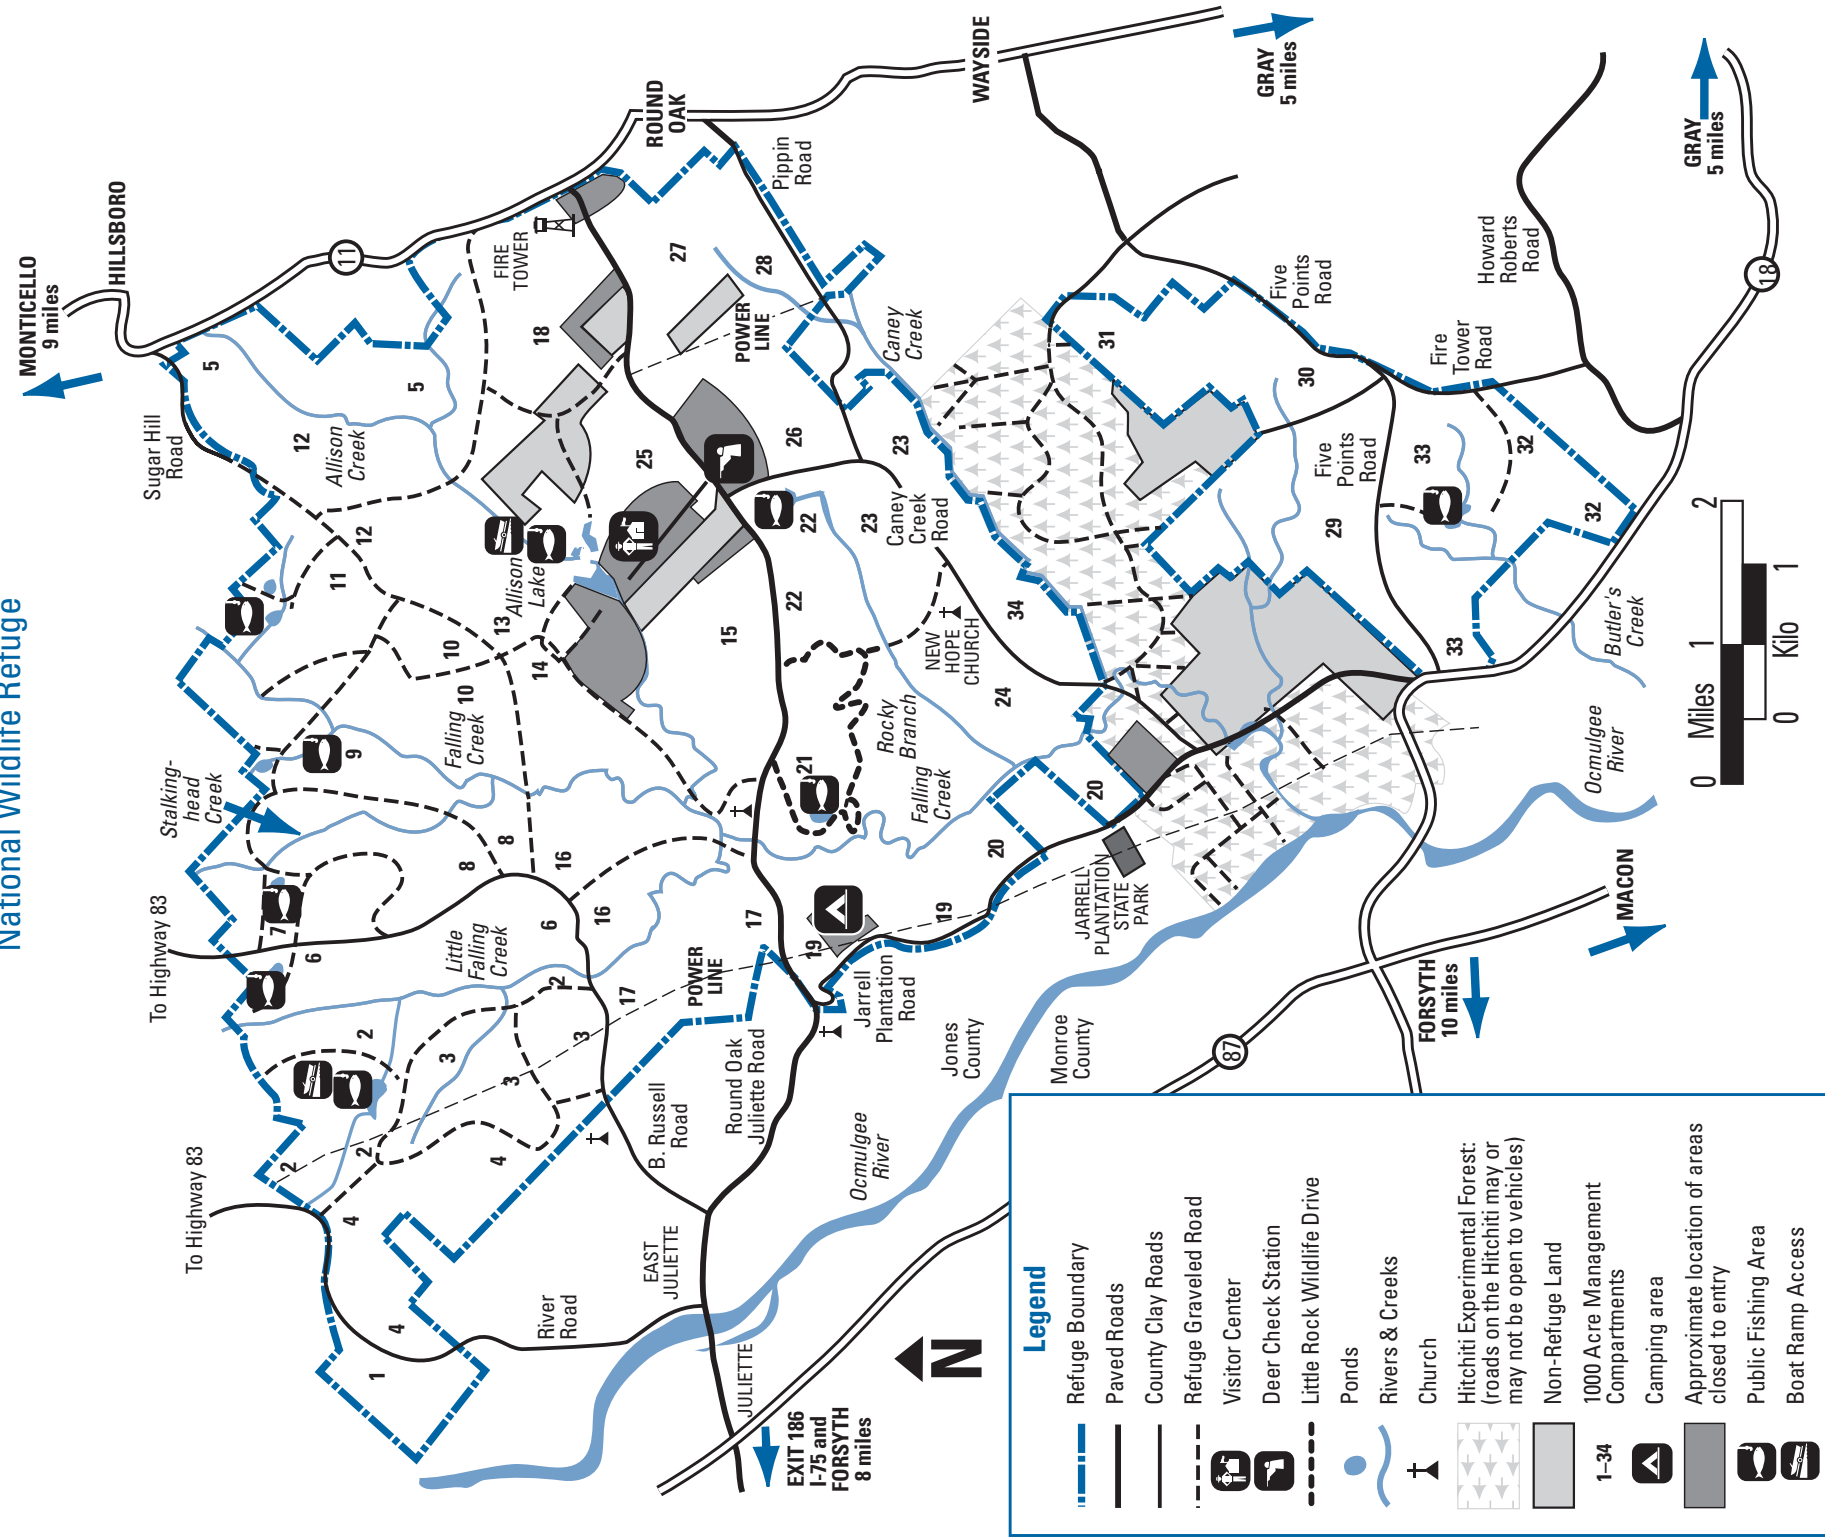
National Wildlife Refuge

MONTICELLO 9 miles

HILLSBORO

11

ROUND OAK

WAYSIDE

GRAY 5 miles

GRAY 5 miles

18

Pippin Road

FIRE TOWER

Sugar Hill Road

Allison Creek

Caney Creek

POWER LINE

Five Points Road

Fire Tower Road

Howard Roberts Road

Five Points Road

Allison Lake

Caney Creek Road

NEW HOPE CHURCH

Stalking-head Creek

Falling Creek

Rocky Branch

Falling Creek

Butler's Creek

Ocmulgee River

To Highway 83

Little Falling Creek

POWER LINE

Jarrell Plantation Road

JARRELL PLANTATION STATE PARK

MACON

FORSYTH 10 miles

87

To Highway 83

B. Russell Road

Round Oak Juliette Road

Jones County

Monroe County

Ocmulgee River

River Road

EAST JULIETTE

JULIETTE

EXIT 186 I-75 and FORSYTH 8 miles

N

1 2 3 4 5 6 7 8 9 10 11 12 13 14 15 16 17 18 19 20 21 22 23 24 25 26 27 28 29 30 31 32 33 34

0 1 2 Miles

0 1 Kilo

Legend

Refuge Boundary

Paved Roads

County Clay Roads

Refuge Graveled Road

Visitor Center

Deer Check Station

Little Rock Wildlife Drive

Ponds

Rivers & Creeks

Church

Hitchiti Experimental Forest: (roads on the Hitchiti may or may not be open to vehicles)

Non-Refuge Land

1-34 1000 Acre Management Compartments

Camping area

Approximate location of areas closed to entry

Public Fishing Area

Boat Ramp Access